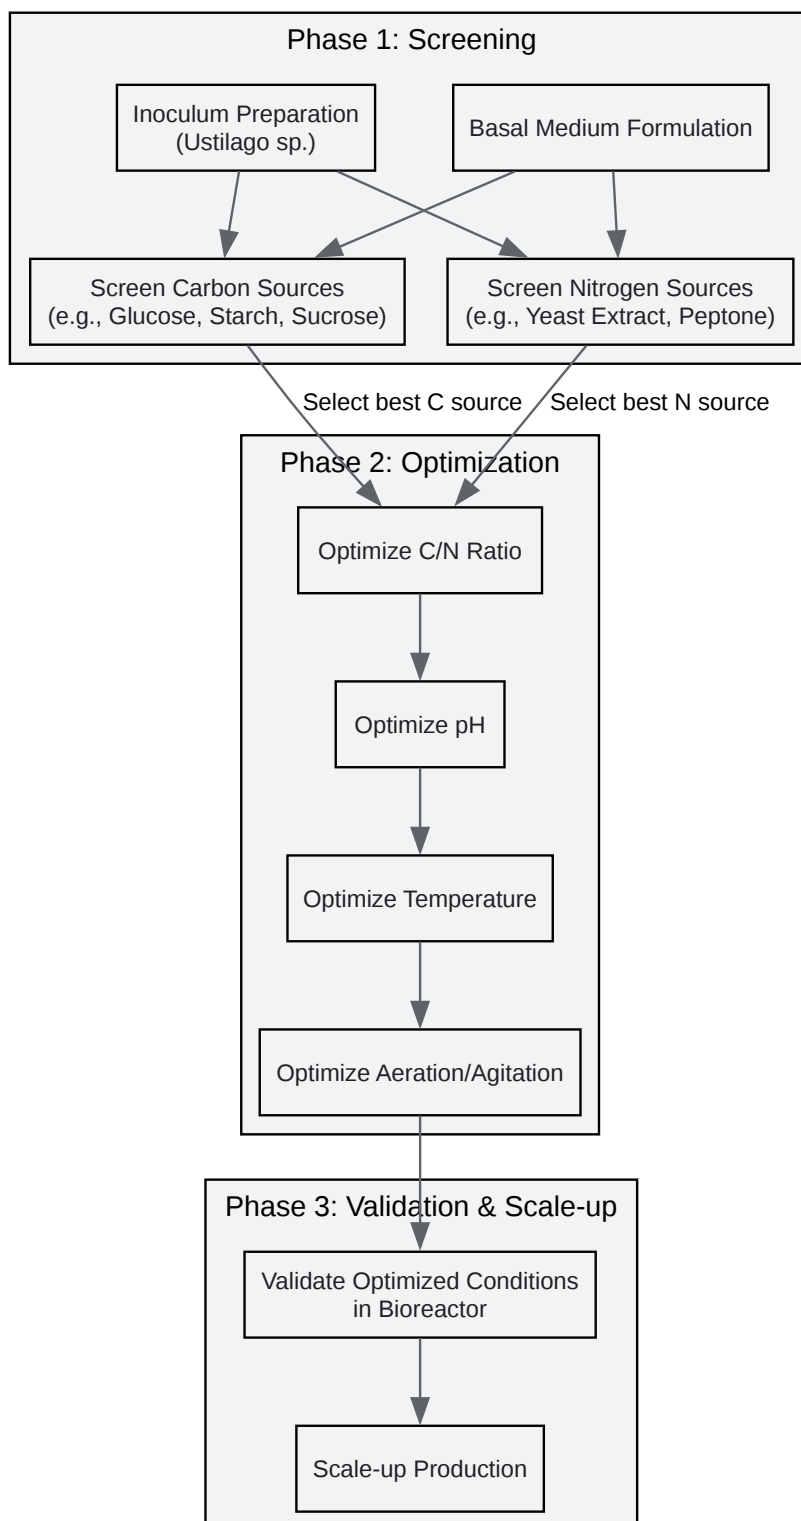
Phase 1: Screening

Inoculum Preparation (Ustilago sp.)

Basal Medium Formulation

Screen Carbon Sources (e.g., Glucose, Starch, Sucrose)

Screen Nitrogen Sources (e.g., Yeast Extract, Peptone)

Select best C source

Select best N source

Phase 2: Optimization

Optimize C/N Ratio

Optimize pH

Optimize Temperature

Optimize Aeration/Agitation

Phase 3: Validation & Scale-up

Validate Optimized Conditions in Bioreactor

Scale-up Production